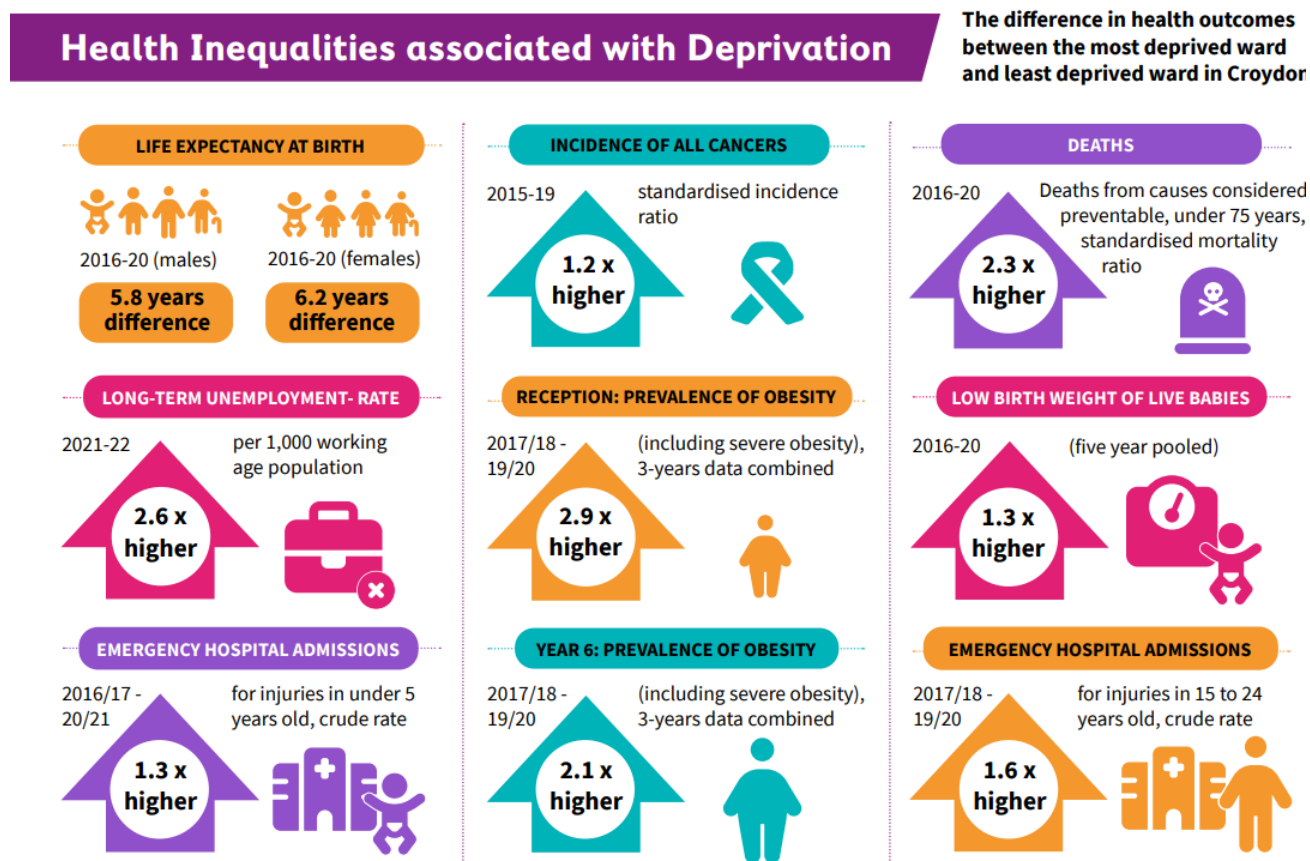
Health Inequalities associated with Deprivation

The difference in health outcomes between the most deprived ward and least deprived ward in Croydon

LIFE EXPECTANCY AT BIRTH

2016-20 (males)

5.8 years difference

2016-20 (females)

6.2 years difference

INCIDENCE OF ALL CANCERS

2015-19

standardised incidence ratio

1.2 x higher

DEATHS

2016-20

Deaths from causes considered preventable, under 75 years, standardised mortality ratio

2.3 x higher

LONG-TERM UNEMPLOYMENT- RATE

2021-22

per 1,000 working age population

2.6 x higher

RECEPTION: PREVALENCE OF OBESITY

2017/18 - 19/20

(including severe obesity), 3-years data combined

2.9 x higher

LOW BIRTH WEIGHT OF LIVE BABIES

2016-20

(five year pooled)

1.3 x higher

EMERGENCY HOSPITAL ADMISSIONS

2016/17 - 20/21

for injuries in under 5 years old, crude rate

1.3 x higher

YEAR 6: PREVALENCE OF OBESITY

2017/18 - 19/20

(including severe obesity), 3-years data combined

2.1 x higher

EMERGENCY HOSPITAL ADMISSIONS

2017/18 - 19/20

for injuries in 15 to 24 years old, crude rate

1.6 x higher